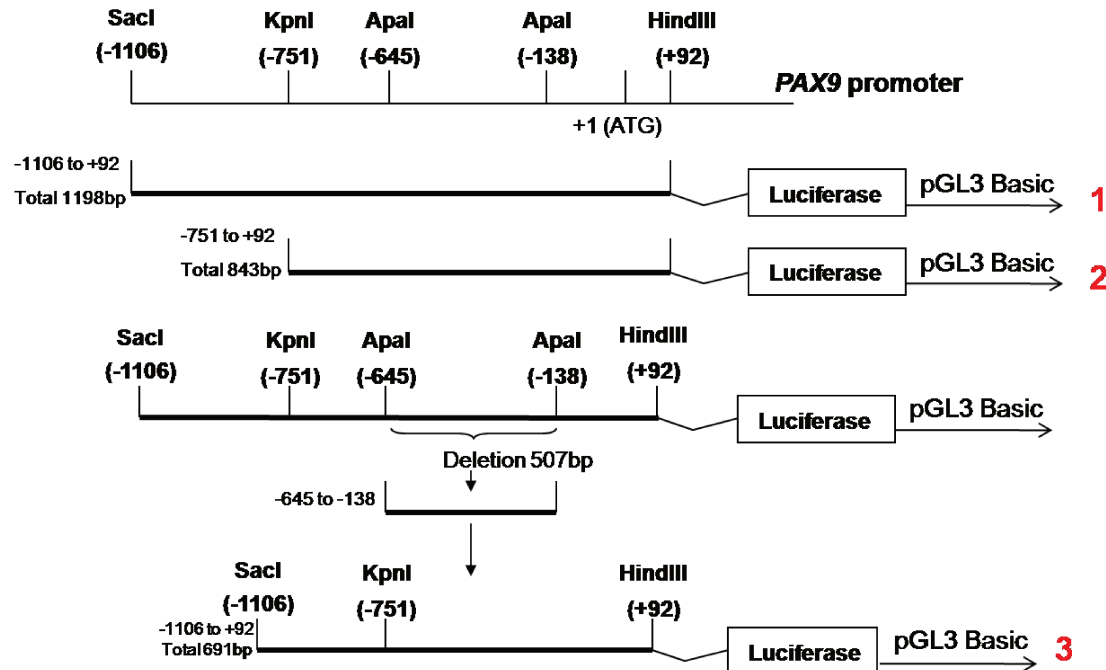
SacI (-1106)
KpnI (-751)
ApaI (-645)
ApaI (-138)
HindIII (+92)
PAX9 promoter
+1 (ATG)

-1106 to +92
Total 1198bp
Luciferase
pGL3 Basic
1

-751 to +92
Total 843bp
Luciferase
pGL3 Basic
2

SacI (-1106)
KpnI (-751)
ApaI (-645)
ApaI (-138)
HindIII (+92)
Luciferase
pGL3 Basic
Deletion 507bp
-645 to -138

SacI (-1106)
KpnI (-751)
HindIII (+92)
-1106 to +92
Total 691bp
Luciferase
pGL3 Basic
3